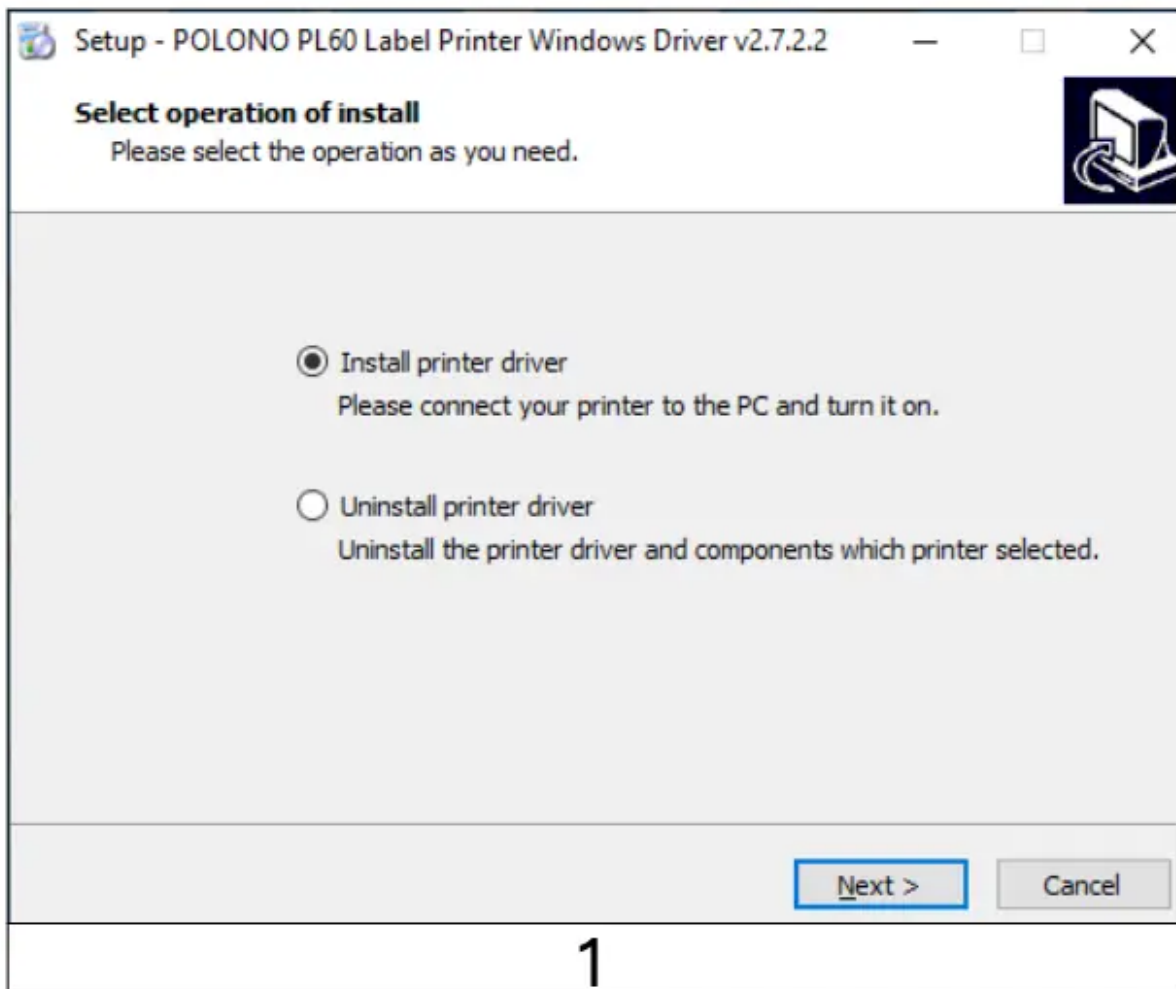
Setup - POLONO PL60 Label Printer Windows Driver v2.7.2.2

Select operation of install
Please select the operation as you need.

Install printer driver
Please connect your printer to the PC and turn it on.

Uninstall printer driver
Uninstall the printer driver and components which printer selected.

Next >
Cancel

1